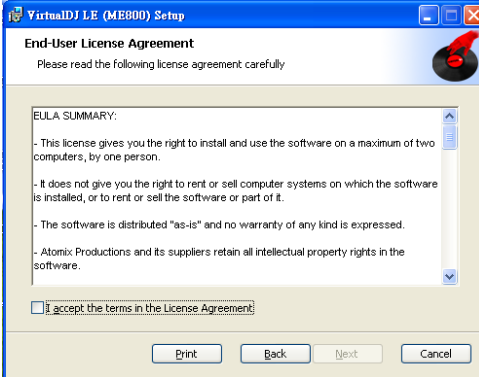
VirtualDJ LE (ME800) Setup

End-User License Agreement
Please read the following license agreement carefully

EULA SUMMARY:

- This license gives you the right to install and use the software on a maximum of two computers, by one person.

- It does not give you the right to rent or sell computer systems on which the software is installed, or to rent or sell the software or part of it.

- The software is distributed "as-is" and no warranty of any kind is expressed.

- Atomix Productions and its suppliers retain all intellectual property rights in the software.

I accept the terms in the License Agreement

Print Back Next Cancel